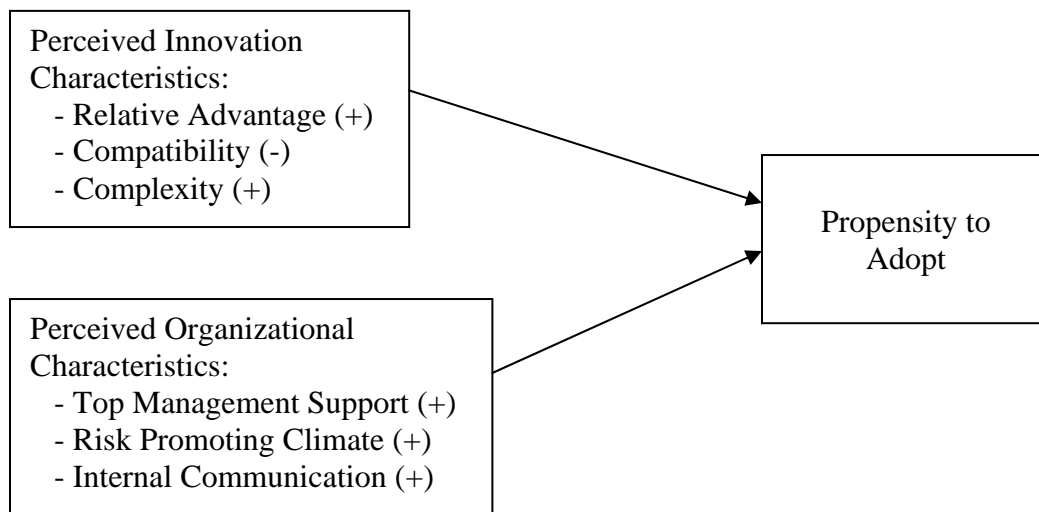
Perceived Innovation Characteristics:
- Relative Advantage (+)
- Compatibility (-)
- Complexity (+)

Propensity to Adopt

Perceived Organizational Characteristics:
- Top Management Support (+)
- Risk Promoting Climate (+)
- Internal Communication (+)